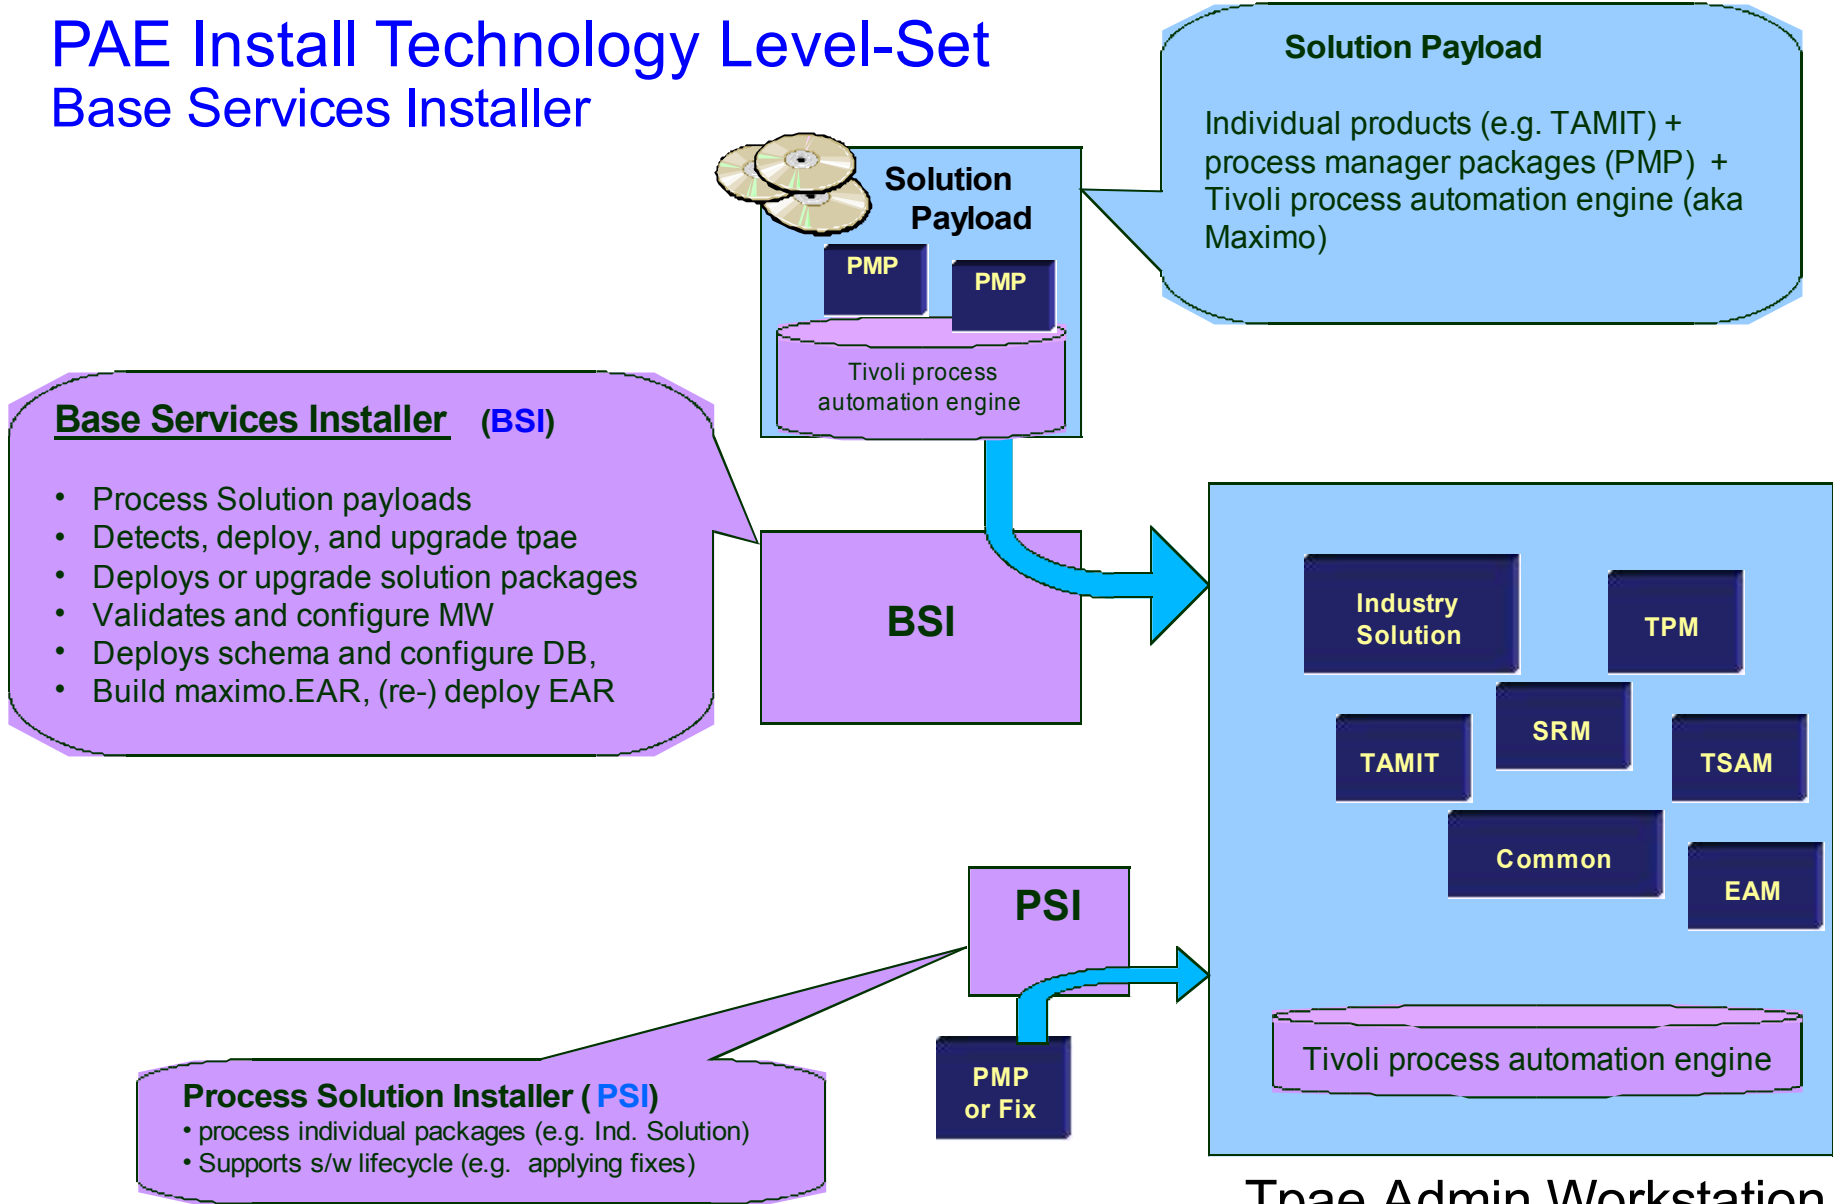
PAE Install Technology Level-Set
Base Services Installer

Solution Payload

Individual products (e.g. TAMIT) + process manager packages (PMP) + Tivoli process automation engine (aka Maximo)

Solution Payload

PMP

PMP

Tivoli process automation engine

Base Services Installer (BSI)

- Process Solution payloads
- Detects, deploy, and upgrade tpae
- Deploys or upgrade solution packages
- Validates and configure MW
- Deploys schema and configure DB,
- Build maximo.EAR, (re-) deploy EAR

BSI

Industry Solution

TPM

SRM

TAMIT

TSAM

Common

EAM

PSI

PMP or Fix

Tivoli process automation engine

Process Solution Installer ( PSI)
• process individual packages (e.g. Ind. Solution)
• Supports s/w lifecycle (e.g. applying fixes)

Tpae Admin Workstation